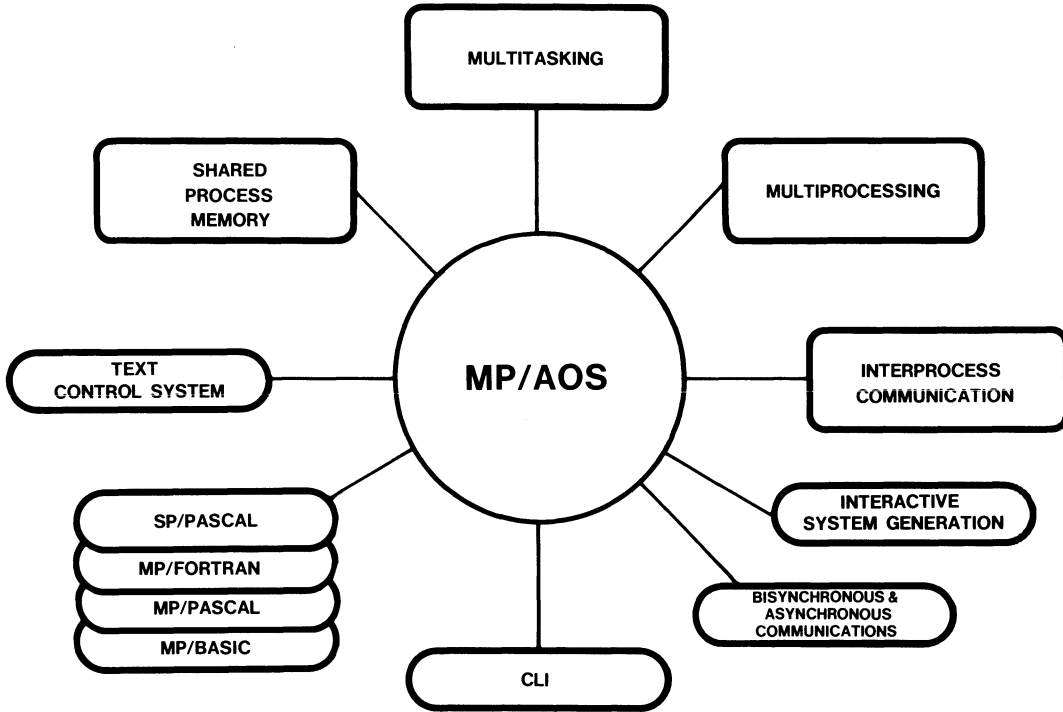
MULTITASKING

SHARED PROCESS MEMORY

MULTIPROCESSING

TEXT CONTROL SYSTEM

MP/AOS

INTERPROCESS COMMUNICATION

INTERACTIVE SYSTEM GENERATION

SP/PASCAL

MP/FORTRAN

MP/PASCAL

MP/BASIC

BISYNCHRONOUS & ASYNCHRONOUS COMMUNICATIONS

CLI